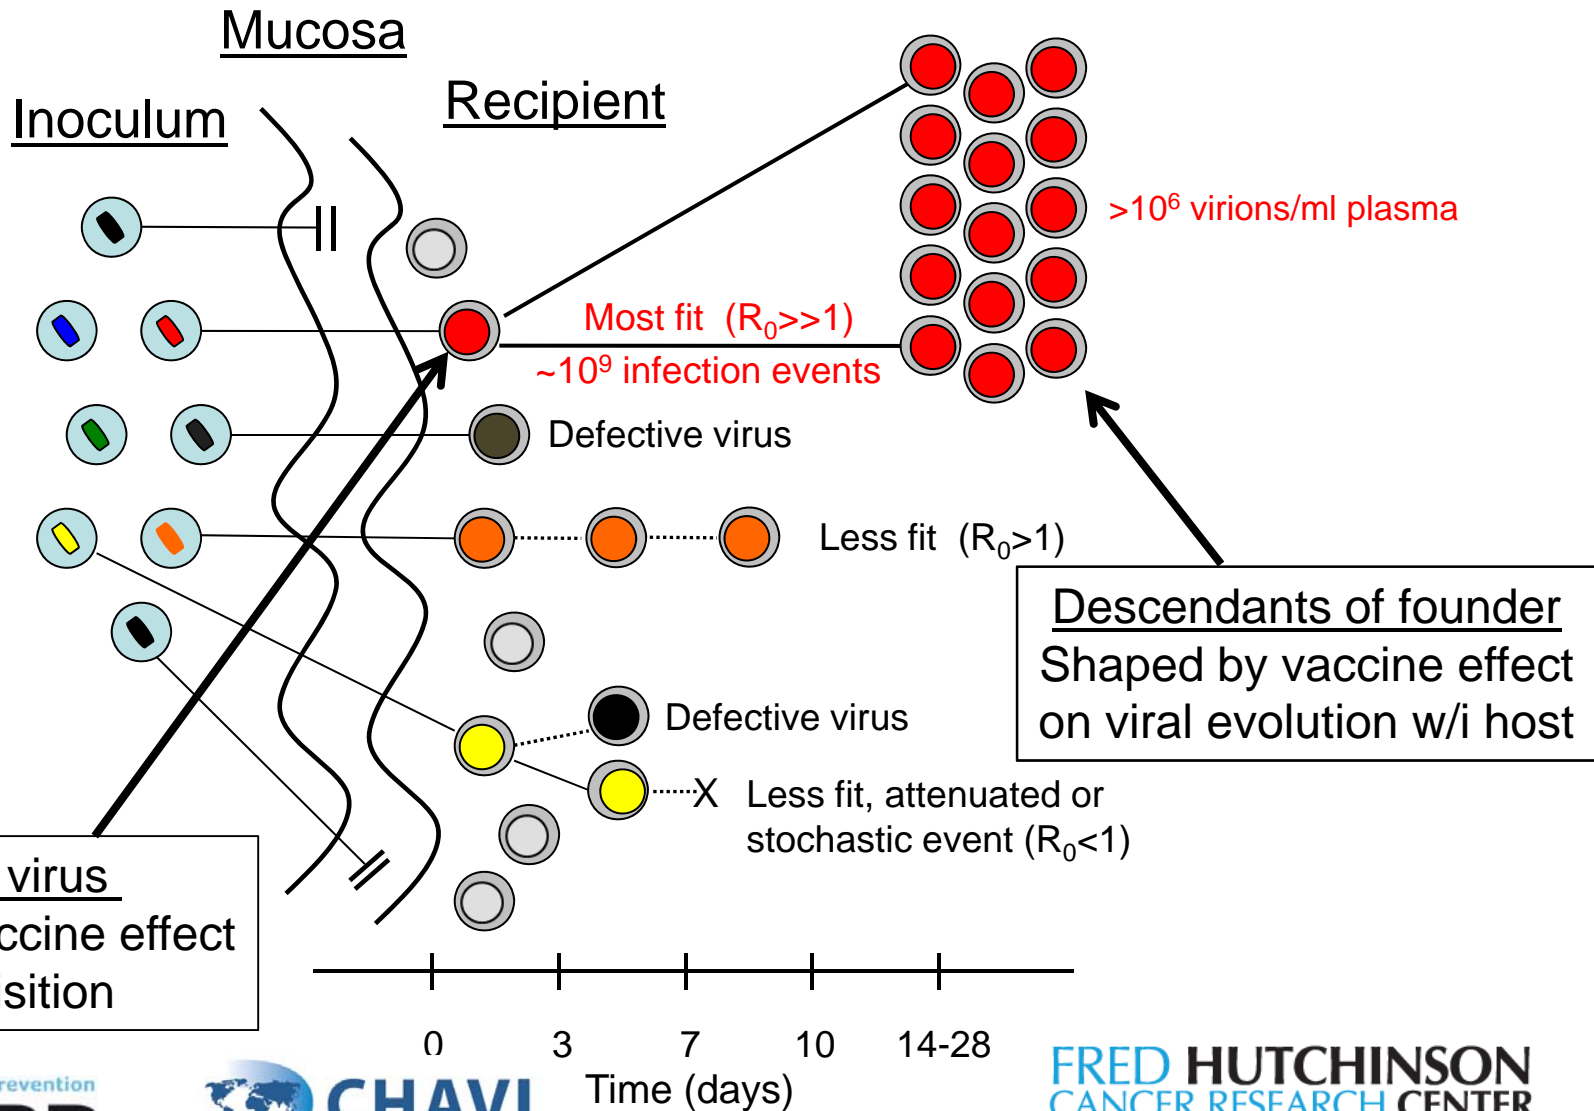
Mucosa

Inoculum

Recipient

>10$^6$ virions/ml plasma

Most fit (R$_0$>>1)

~10$^9$ infection events

Defective virus

Less fit (R$_0$>1)

Descendants of founder
Shaped by vaccine effect on viral evolution w/i host

Defective virus

X Less fit, attenuated or stochastic event (R$_0$<1)

virus
ccine effect
sition

0 3 7 10 14-28
Time (days)

revention

CHAVI

FRED HUTCHINSON CANCER RESEARCH CENTER